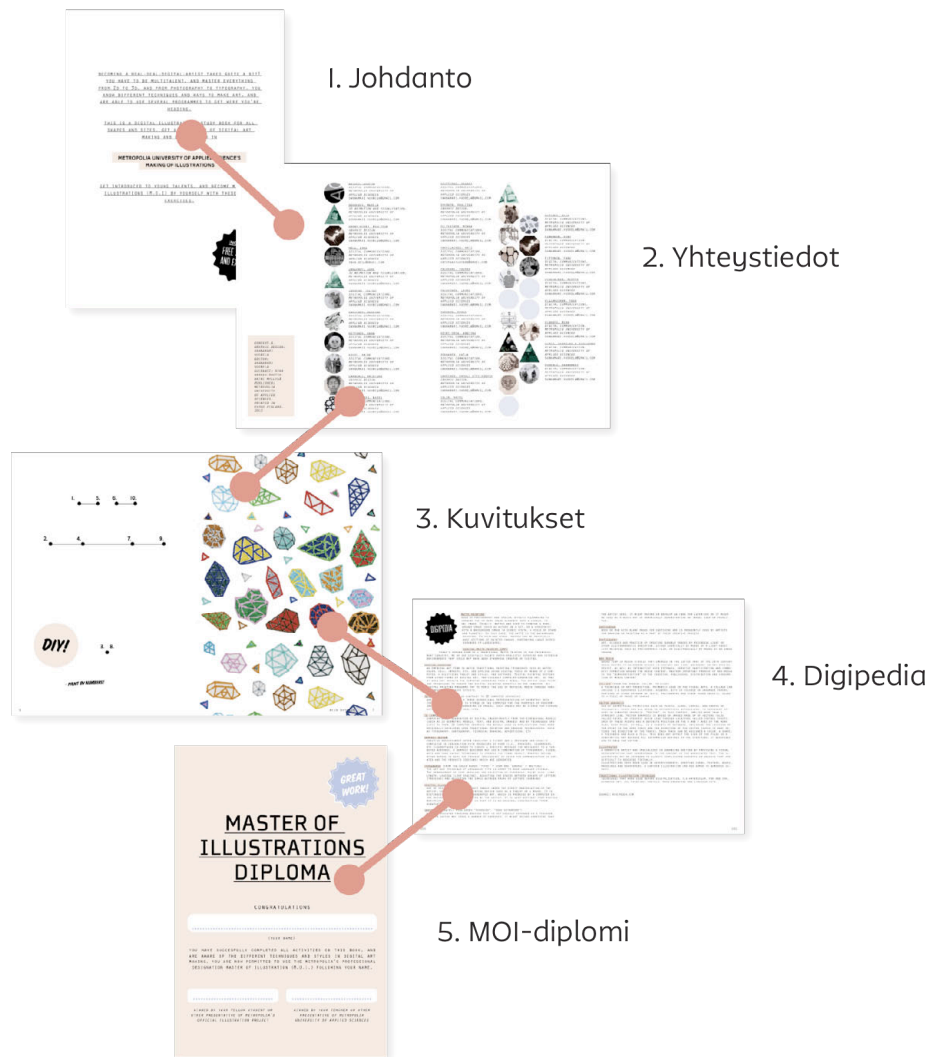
BECOMING A REAL-DEAL DIGITAL ARTIST TAKES QUITE A BIT. YOU HAVE TO BE MULTITALENT, AND MASTER EVERYTHING FROM 2D TO 3D, AND FROM PHOTOGRAPHY TO TYPOGRAPHY. YOU KNOW DIFFERENT TECHNIQUES AND WAYS TO MAKE ART, AND ARE ABLE TO USE SEVERAL PROGRAMMES TO GET WORK YOU'RE NEEDING.

THIS IS A DIGITAL ILLUSTRATION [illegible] SHAPES AND SIZES. GET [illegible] MAKING AND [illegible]

METROPOLIA UNIVERSITY OF APPLIED SCIENCE'S MAKING OF ILLUSTRATIONS

GET INTRODUCED TO YOUNG TALENTS, AND BECOME A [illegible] ILLUSTRATIONS (M.O.I) BY YOURSELF WITH THESE EXERCISES.

I. Johdanto

2. Yhteystiedot

3. Kuvitukset

DIY!

PRINT BY NUMBERS!

4. Digipedia

DIGIPEDIA

GREAT WORK!

MASTER OF ILLUSTRATIONS DIPLOMA

CONGRATULATIONS

(YOUR NAME)

YOU HAVE SUCCESSFULLY COMPLETED ALL ACTIVITIES IN THIS BOOK, AND ARE AWARE OF THE DIFFERENT TECHNIQUES AND STYLES IN DIGITAL ART MAKING. YOU ARE NOW PERMITTED TO USE THE METROPOLIA'S PROFESSIONAL DESIGNATION MASTER OF ILLUSTRATION (M.O.I.) FOLLOWING YOUR NAME.

SIGNED BY YOUR FELLOW STUDENT OR OTHER REPRESENTATIVE OF METROPOLIA'S OFFICIAL ILLUSTRATION PROJECT

SIGNED BY YOUR TEACHER OR OTHER REPRESENTATIVE OF METROPOLIA UNIVERSITY OF APPLIED SCIENCES

5. MOI-diplomi